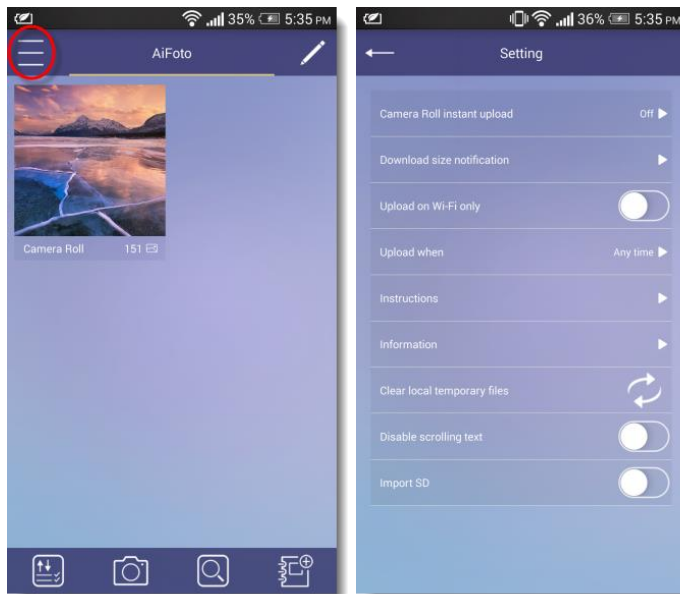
35% 5:35 PM

AiFoto

Camera Roll 151

36% 5:35 PM

Setting

Camera Roll instant upload Off

Download size notification

Upload on Wi-Fi only

Upload when Any time

Instructions

Information

Clear local temporary files

Disable scrolling text

Import SD